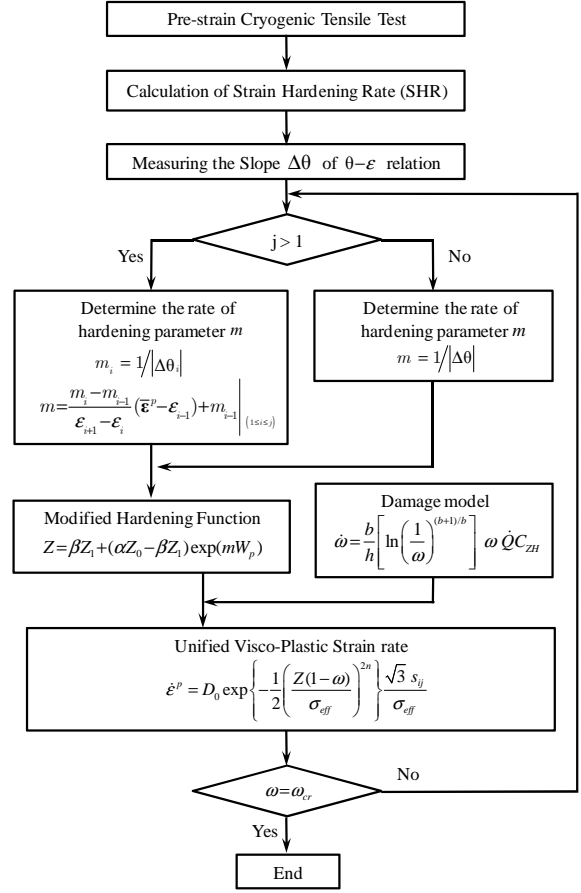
Pre-strain Cryogenic Tensile Test

Calculation of Strain Hardening Rate (SHR)

Measuring the Slope $\Delta\theta$ of $\theta-\varepsilon$ relation

$j > 1$

Yes

No

Determine the rate of hardening parameter $m$

$m_i = 1/\left|\Delta\theta_i\right|$

$m=\frac{m_i-m_{i-1}}{\varepsilon_{i+1}-\varepsilon_i}(\bar{\varepsilon}^p-\varepsilon_{i-1})+m_{i-1}\Big|_{(1\leq i\leq j)}$

Determine the rate of hardening parameter $m$

$m = 1/\left|\Delta\theta\right|$

Modified Hardening Function

$Z=\beta Z_1+(\alpha Z_0-\beta Z_1)\exp(mW_p)$

Damage model

$\dot{\omega}=\frac{b}{h}\left[\ln\left(\frac{1}{\omega}\right)^{(b+1)/b}\right]\omega\,\dot{Q}C_{ZH}$

Unified Visco-Plastic Strain rate

$\dot{\varepsilon}^p = D_0\exp\left\{-\frac{1}{2}\left(\frac{Z(1-\omega)}{\sigma_{eff}}\right)^{2n}\right\}\frac{\sqrt{3}\,s_{ij}}{\sigma_{eff}}$

$\omega=\omega_{cr}$

No

Yes

End